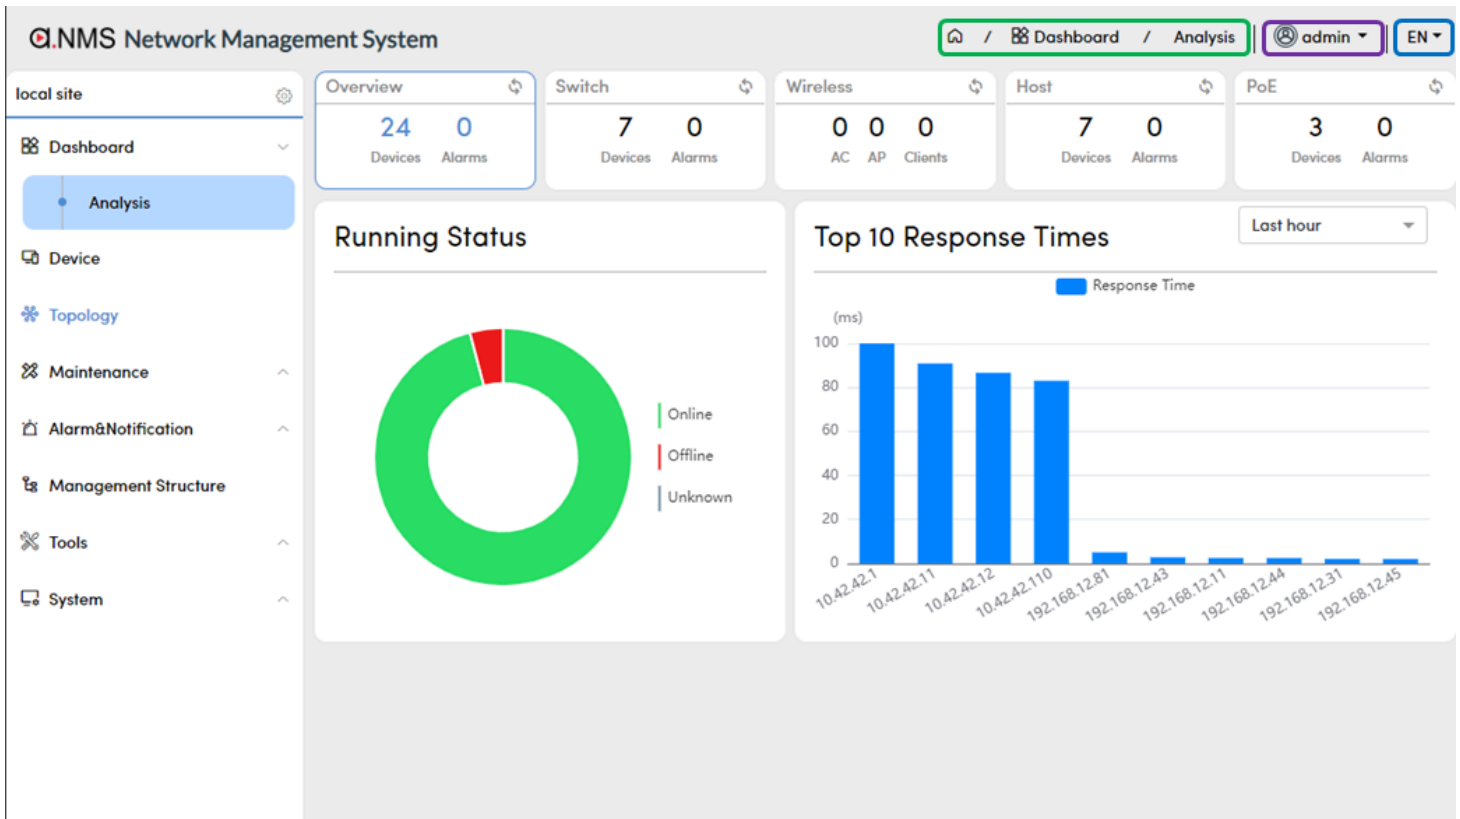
NMS Network Management System

/ Dashboard / Analysis | admin | EN

local site

Dashboard

Analysis

Device

Topology

Maintenance

Alarm&Notification

Management Structure

Tools

System

Overview
24 Devices
0 Alarms

Switch
7 Devices
0 Alarms

Wireless
0 AC
0 AP
0 Clients

Host
7 Devices
0 Alarms

PoE
3 Devices
0 Alarms

Running Status

Online
Offline
Unknown

Top 10 Response Times

Last hour

Response Time

(ms)
100
80
60
40
20
0

10.42.42.1
10.42.42.11
10.42.42.12
10.42.42.110
192.168.12.81
192.168.12.43
192.168.12.11
192.168.12.44
192.168.12.31
192.168.12.45